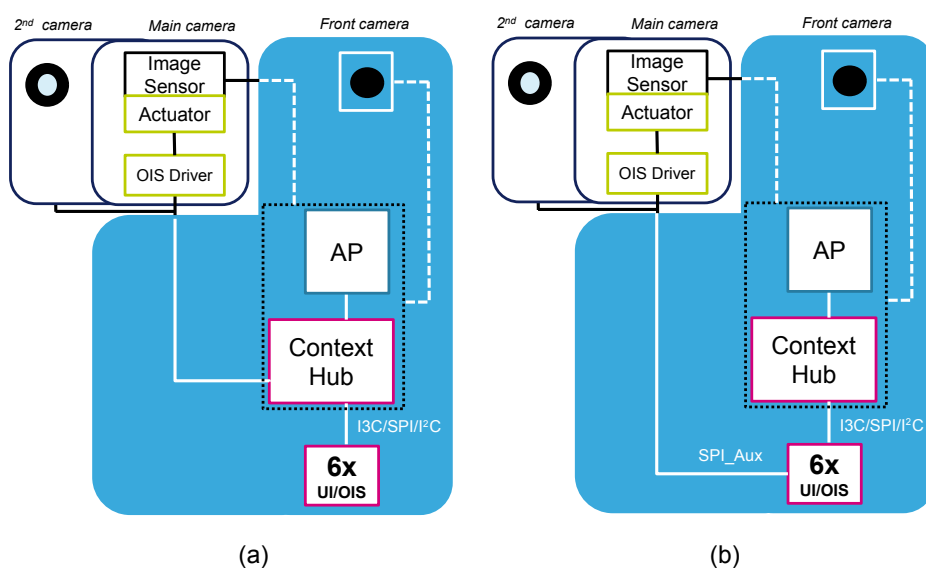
$2^{nd}$ camera
Main camera
Front camera
Image Sensor
Actuator
OIS Driver
AP
Context Hub
I3C/SPI/I$^2$C
6x
UI/OIS
(a)

$2^{nd}$ camera
Main camera
Front camera
Image Sensor
Actuator
OIS Driver
AP
Context Hub
I3C/SPI/I$^2$C
SPI_Aux
6x
UI/OIS
(b)